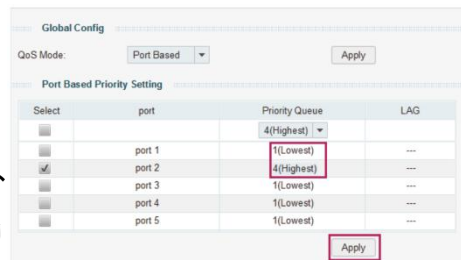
Global Config

QoS Mode: Port Based Apply

Port Based Priority Setting

| Select | port | Priority Queue | LAG |
|---|---|---|---|
| | | 4(Highest) | |
| | port 1 | 1(Lowest) | --- |
| ✓ | port 2 | 4(Highest) | --- |
| | port 3 | 1(Lowest) | --- |
| | port 4 | 1(Lowest) | --- |
| | port 5 | 1(Lowest) | --- |

Apply